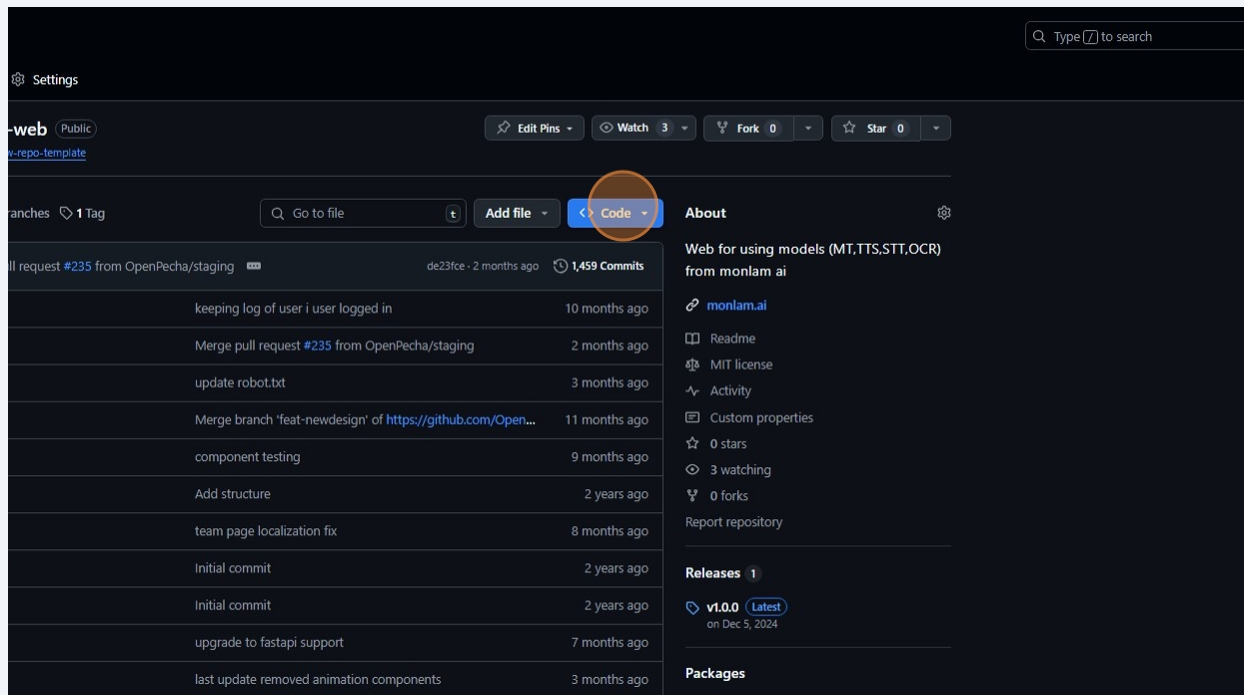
Type / to search

Settings

-web Public
w-repo-template

Edit Pins
Watch 3
Fork 0
Star 0

ranches 1 Tag
Go to file t
Add file
Code

ll request #235 from OpenPecha/staging
de23fce · 2 months ago
1,459 Commits

| | |
|---|---|
| keeping log of user i user logged in | 10 months ago |
| Merge pull request #235 from OpenPecha/staging | 2 months ago |
| update robot.txt | 3 months ago |
| Merge branch 'feat-newdesign' of https://github.com/Open... | 11 months ago |
| component testing | 9 months ago |
| Add structure | 2 years ago |
| team page localization fix | 8 months ago |
| Initial commit | 2 years ago |
| Initial commit | 2 years ago |
| upgrade to fastapi support | 7 months ago |
| last update removed animation components | 3 months ago |

About

Web for using models (MT,TTS,STT,OCR) from monlam ai

monlam.ai

Readme
MIT license
Activity
Custom properties
0 stars
3 watching
0 forks
Report repository

Releases 1

v1.0.0 Latest
on Dec 5, 2024

Packages